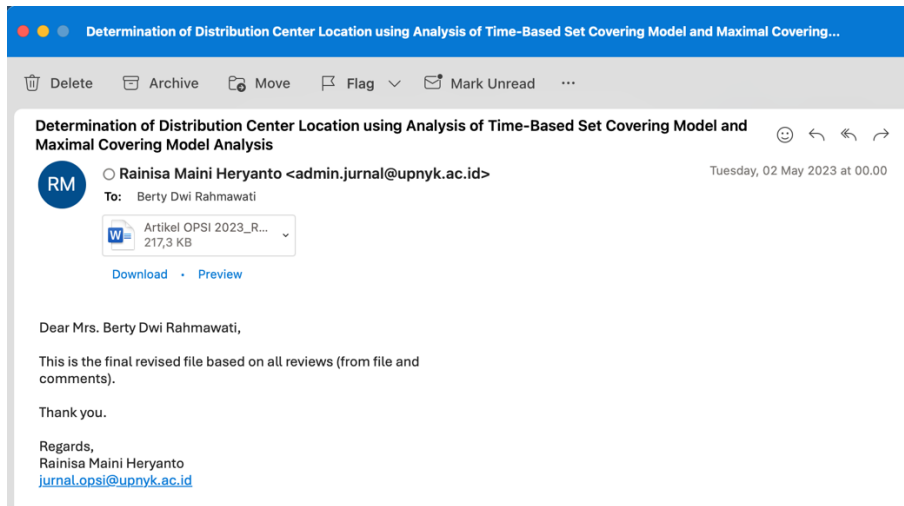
Determination of Distribution Center Location using Analysis of Time-Based Set Covering Model and Maximal Covering...

Delete Archive Move Flag Mark Unread ···

Determination of Distribution Center Location using Analysis of Time-Based Set Covering Model and Maximal Covering Model Analysis

RM

Rainisa Maini Heryanto <admin.jurnal@upnyk.ac.id>

To: Berty Dwi Rahmawati

Tuesday, 02 May 2023 at 00.00

Artikel OPSI 2023_R...
217,3 KB

Download · Preview

Dear Mrs. Berty Dwi Rahmawati,

This is the final revised file based on all reviews (from file and comments).

Thank you.

Regards,
Rainisa Maini Heryanto
jurnal.opsi@upnyk.ac.id